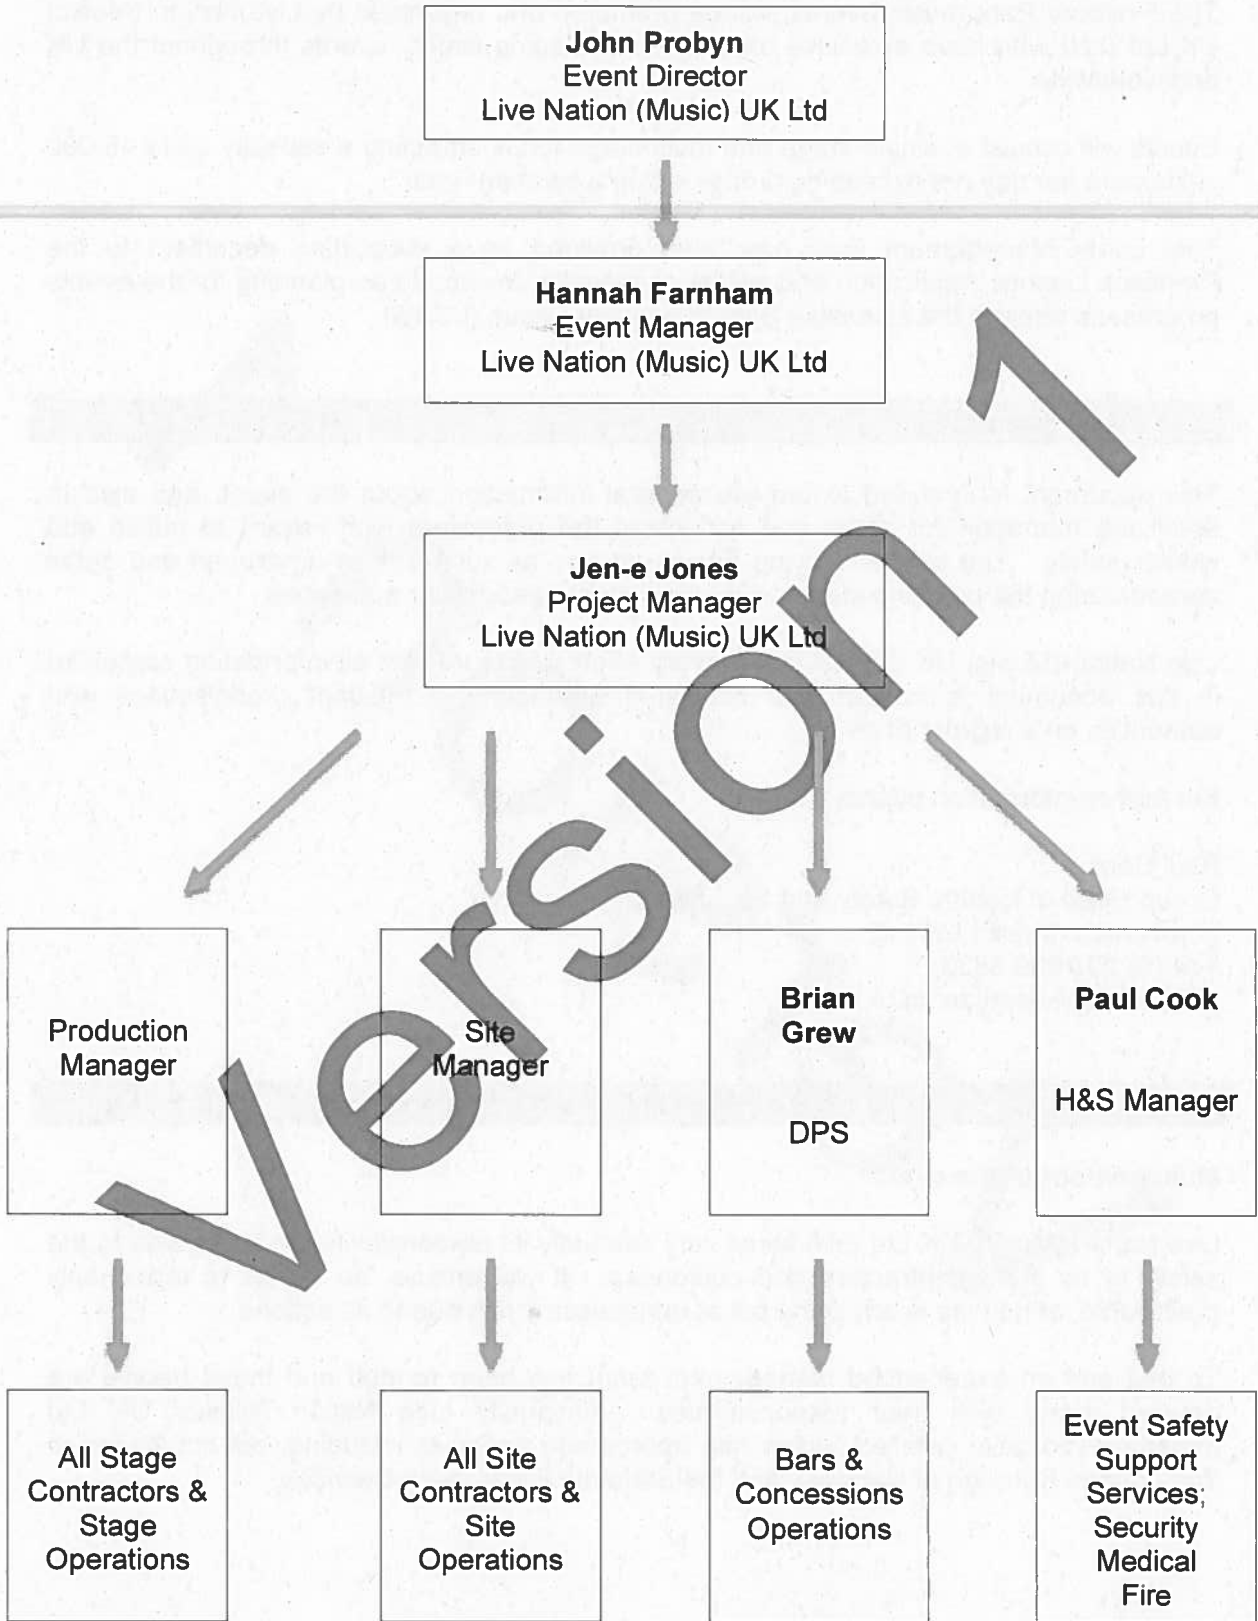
**John Probyn**
Event Director
Live Nation (Music) UK Ltd

**Hannah Farnham**
Event Manager
Live Nation (Music) UK Ltd

**Jen-e Jones**
Project Manager
Live Nation (Music) UK Ltd

Production Manager

Site Manager

**Brian Grew**
DPS

**Paul Cook**
H&S Manager

All Stage Contractors & Stage Operations

All Site Contractors & Site Operations

Bars & Concessions Operations

Event Safety Support Services; Security Medical Fire

Version 1